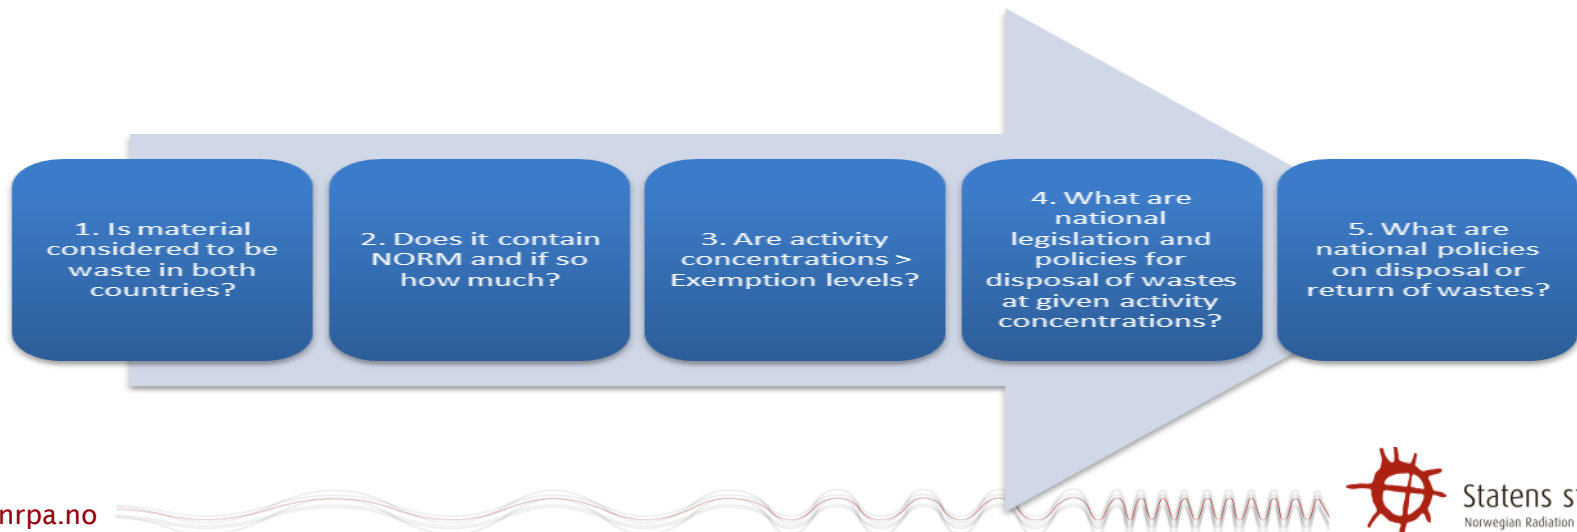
1. Is material considered to be waste in both countries?

2. Does it contain NORM and if so how much?

3. Are activity concentrations > Exemption levels?

4. What are national legislation and policies for disposal of wastes at given activity concentrations?

5. What are national policies on disposal or return of wastes?

nrpa.no

Statens s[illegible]

Norwegian Radiation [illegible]